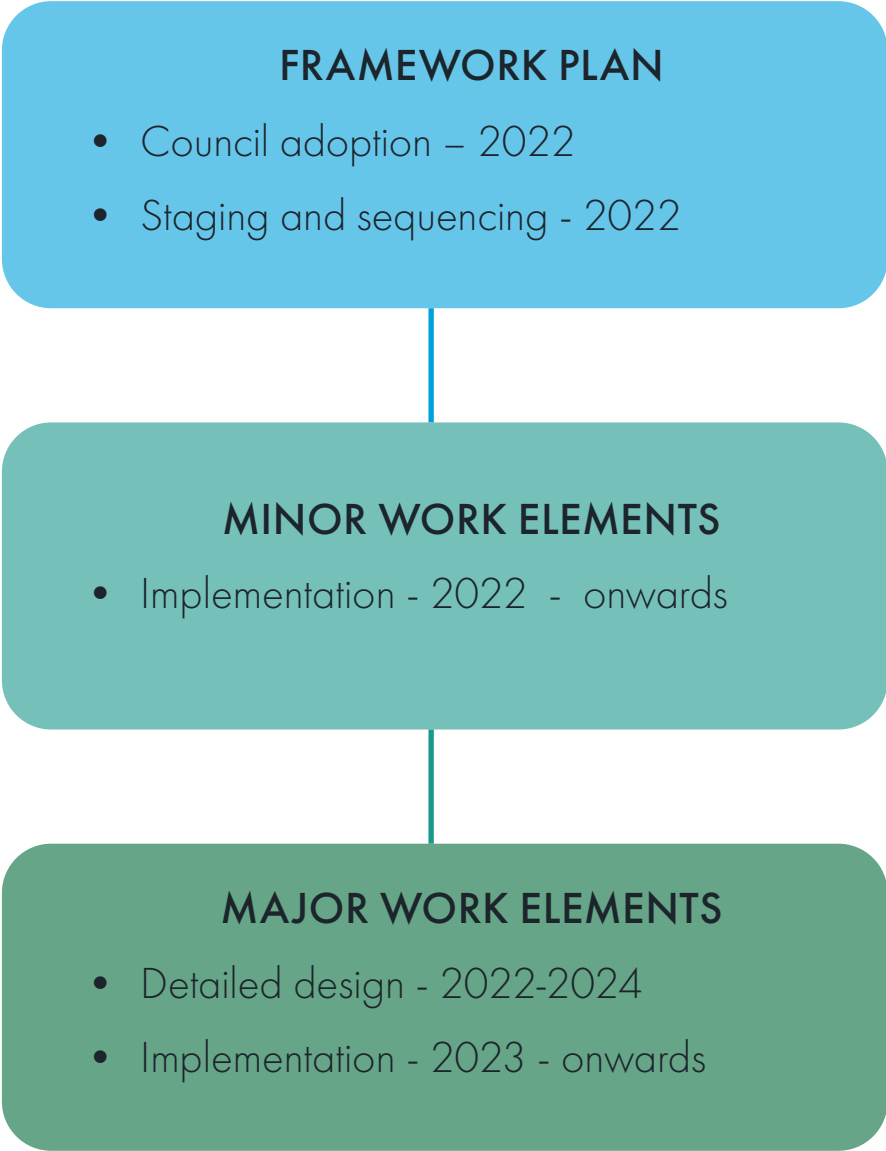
FRAMEWORK PLAN

- Council adoption – 2022
- Staging and sequencing - 2022

MINOR WORK ELEMENTS

- Implementation - 2022 - onwards

MAJOR WORK ELEMENTS

- Detailed design - 2022-2024
- Implementation - 2023 - onwards